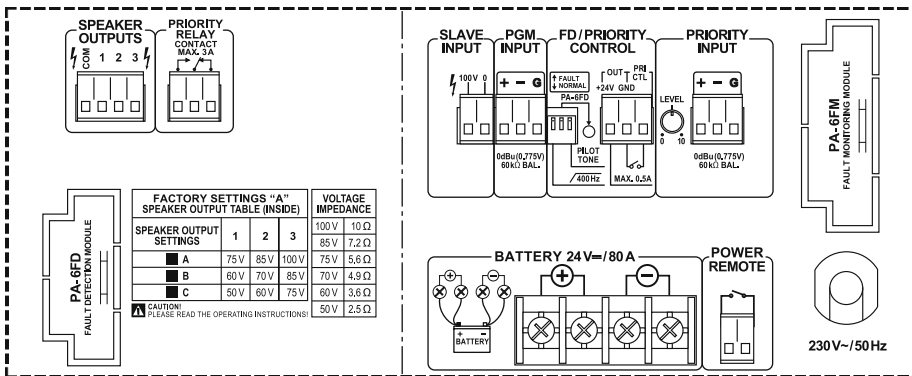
SPEAKER OUTPUTS

COM 1 2 3

PRIORITY RELAY
CONTACT MAX. 3A

PA-6FD
FAULT DETECTION MODULE

| FACTORY SETTINGS "A" SPEAKER OUTPUT TABLE (INSIDE) | | | | VOLTAGE | IMPEDANCE |
|---|---|---|---|---|---|
| SPEAKER OUTPUT SETTINGS | 1 | 2 | 3 | 100 V | 10 Ω |
| | | | | 85 V | 7,2 Ω |
| A | 75 V | 85 V | 100 V | 75 V | 5,6 Ω |
| B | 60 V | 70 V | 85 V | 70 V | 4,9 Ω |
| C | 50 V | 60 V | 75 V | 60 V | 3,6 Ω |
| | | | | 50 V | 2,5 Ω |

CAUTION!
PLEASE READ THE OPERATING INSTRUCTIONS!

SLAVE INPUT
100 V 0

PGM INPUT
+ − G
0dBu (0,775V) 60kΩ BAL.

FD / PRIORITY CONTROL
FAULT NORMAL
PA-6FD
OUT PRI CTL
+24V GND
PILOT TONE
400 Hz
MAX. 0.5A

PRIORITY INPUT
LEVEL
0 10
+ − G
0dBu (0,775V) 60kΩ BAL.

PA-6FM
FAULT MONITORING MODULE

BATTERY 24 V⎓/80 A
BATTERY

POWER REMOTE

230V~/50Hz